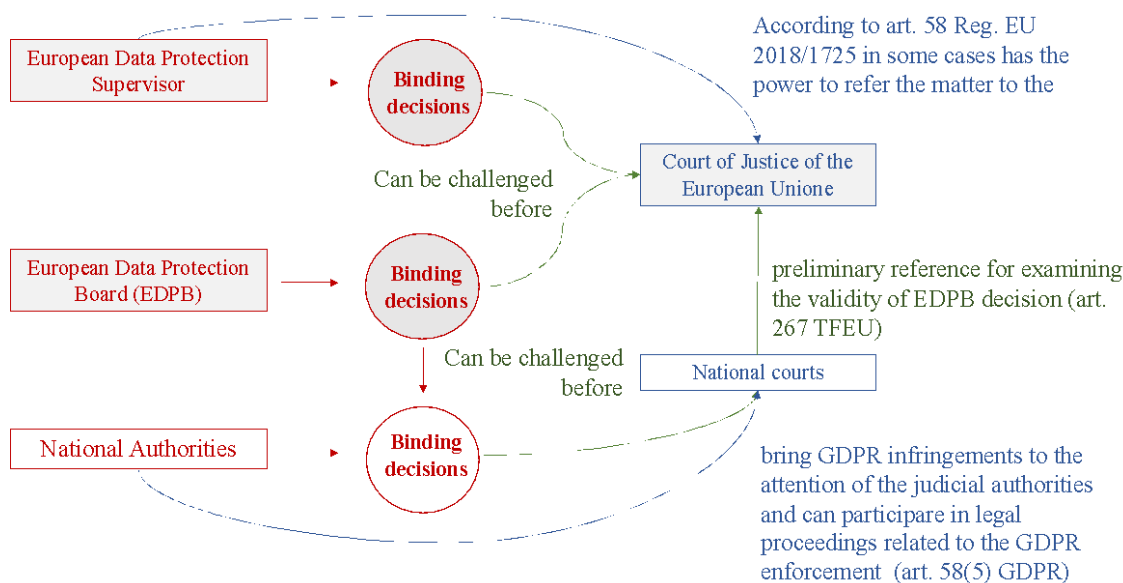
European Data Protection Supervisor

Binding decisions

According to art. 58 Reg. EU 2018/1725 in some cases has the power to refer the matter to the

Court of Justice of the European Unione

Can be challenged before

European Data Protection Board (EDPB)

Binding decisions

preliminary reference for examining the validity of EDPB decision (art. 267 TFEU)

Can be challenged before

National courts

National Authorities

Binding decisions

bring GDPR infringements to the attention of the judicial authorities and can participare in legal proceedings related to the GDPR enforcement (art. 58(5) GDPR)